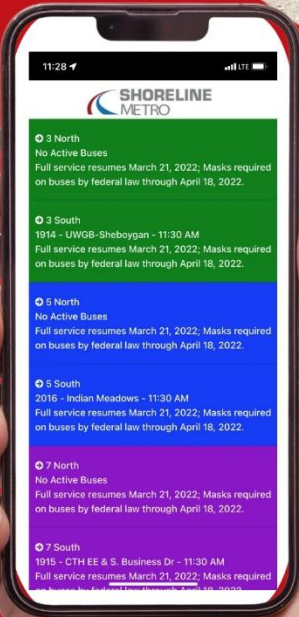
11:28 LTE

SHORELINE METRO

3 North
No Active Buses
Full service resumes March 21, 2022; Masks required on buses by federal law through April 18, 2022.

3 South
1914 - UWGB-Sheboygan - 11:30 AM
Full service resumes March 21, 2022; Masks required on buses by federal law through April 18, 2022.

5 North
No Active Buses
Full service resumes March 21, 2022; Masks required on buses by federal law through April 18, 2022.

5 South
2016 - Indian Meadows - 11:30 AM
Full service resumes March 21, 2022; Masks required on buses by federal law through April 18, 2022.

7 North
No Active Buses
Full service resumes March 21, 2022; Masks required on buses by federal law through April 18, 2022.

7 South
1915 - CTH EE & S. Business Dr - 11:30 AM
Full service resumes March 21, 2022; Masks required on buses by federal law through April 18, 2022.